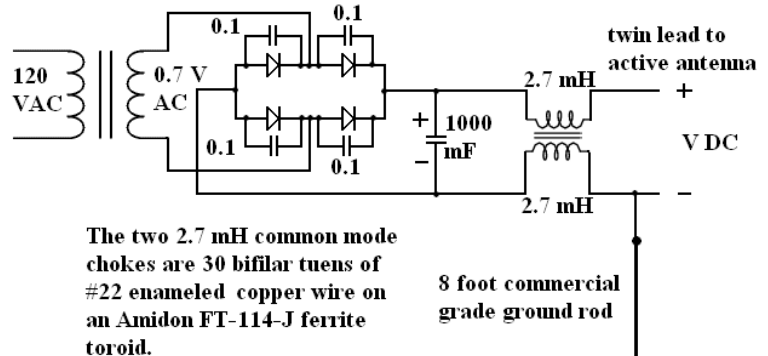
120 VAC

0.7 V AC

0.1

0.1

0.1

0.1

+

1000 mF

2.7 mH

2.7 mH

twin lead to active antenna

+

V DC

–

The two 2.7 mH common mode chokes are 30 bifilar tuens of #22 enameled copper wire on an Amidon FT-114-J ferrite toroid.

8 foot commercial grade ground rod